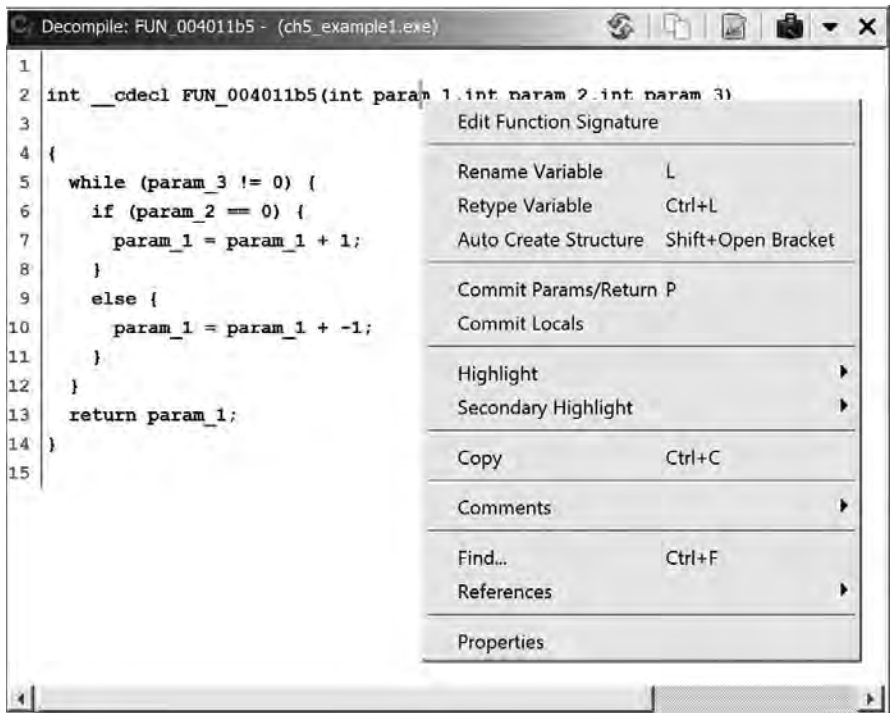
Decompile: FUN_004011b5 - (ch5_example1.exe)

1
2 int __cdecl FUN_004011b5(int param_1,int param_2,int param_3)
3
4 {
5 while (param_3 != 0) {
6 if (param_2 == 0) {
7 param_1 = param_1 + 1;
8 }
9 else {
10 param_1 = param_1 + -1;
11 }
12 }
13 return param_1;
14 }
15

Edit Function Signature

Rename Variable L
Retype Variable Ctrl+L
Auto Create Structure Shift+Open Bracket

Commit Params/Return P
Commit Locals

Highlight
Secondary Highlight

Copy Ctrl+C

Comments

Find... Ctrl+F
References

Properties